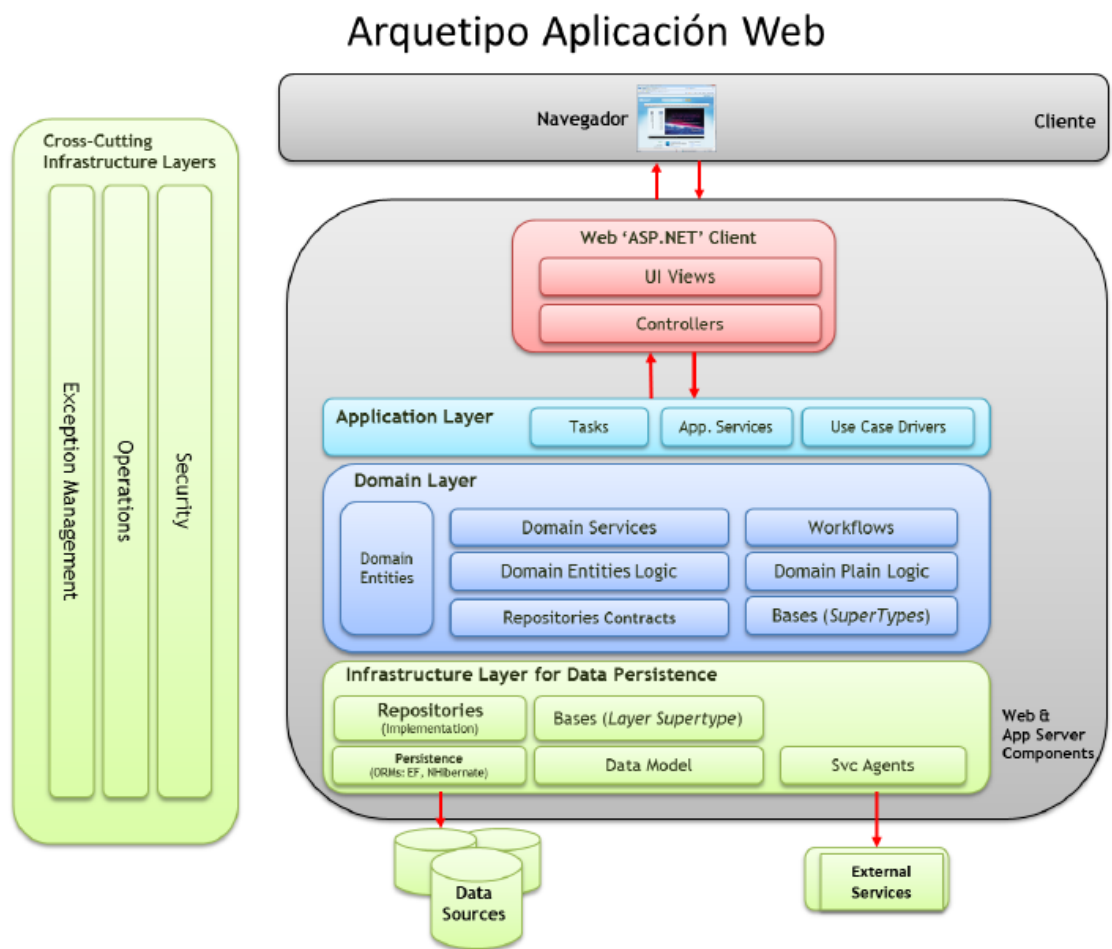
Arquetipo Aplicación Web

Cross-Cutting Infrastructure Layers

Exception Management

Operations

Security

Navegador

Cliente

Web 'ASP.NET' Client

UI Views

Controllers

Application Layer

Tasks

App. Services

Use Case Drivers

Domain Layer

Domain Entities

Domain Services

Workflows

Domain Entities Logic

Domain Plain Logic

Repositories Contracts

Bases (*SuperTypes*)

Infrastructure Layer for Data Persistence

Repositories (Implementation)

Bases (*Layer Supertype*)

Persistence (ORMs: EF, NHibernate)

Data Model

Svc Agents

Web & App Server Components

Data Sources

External Services